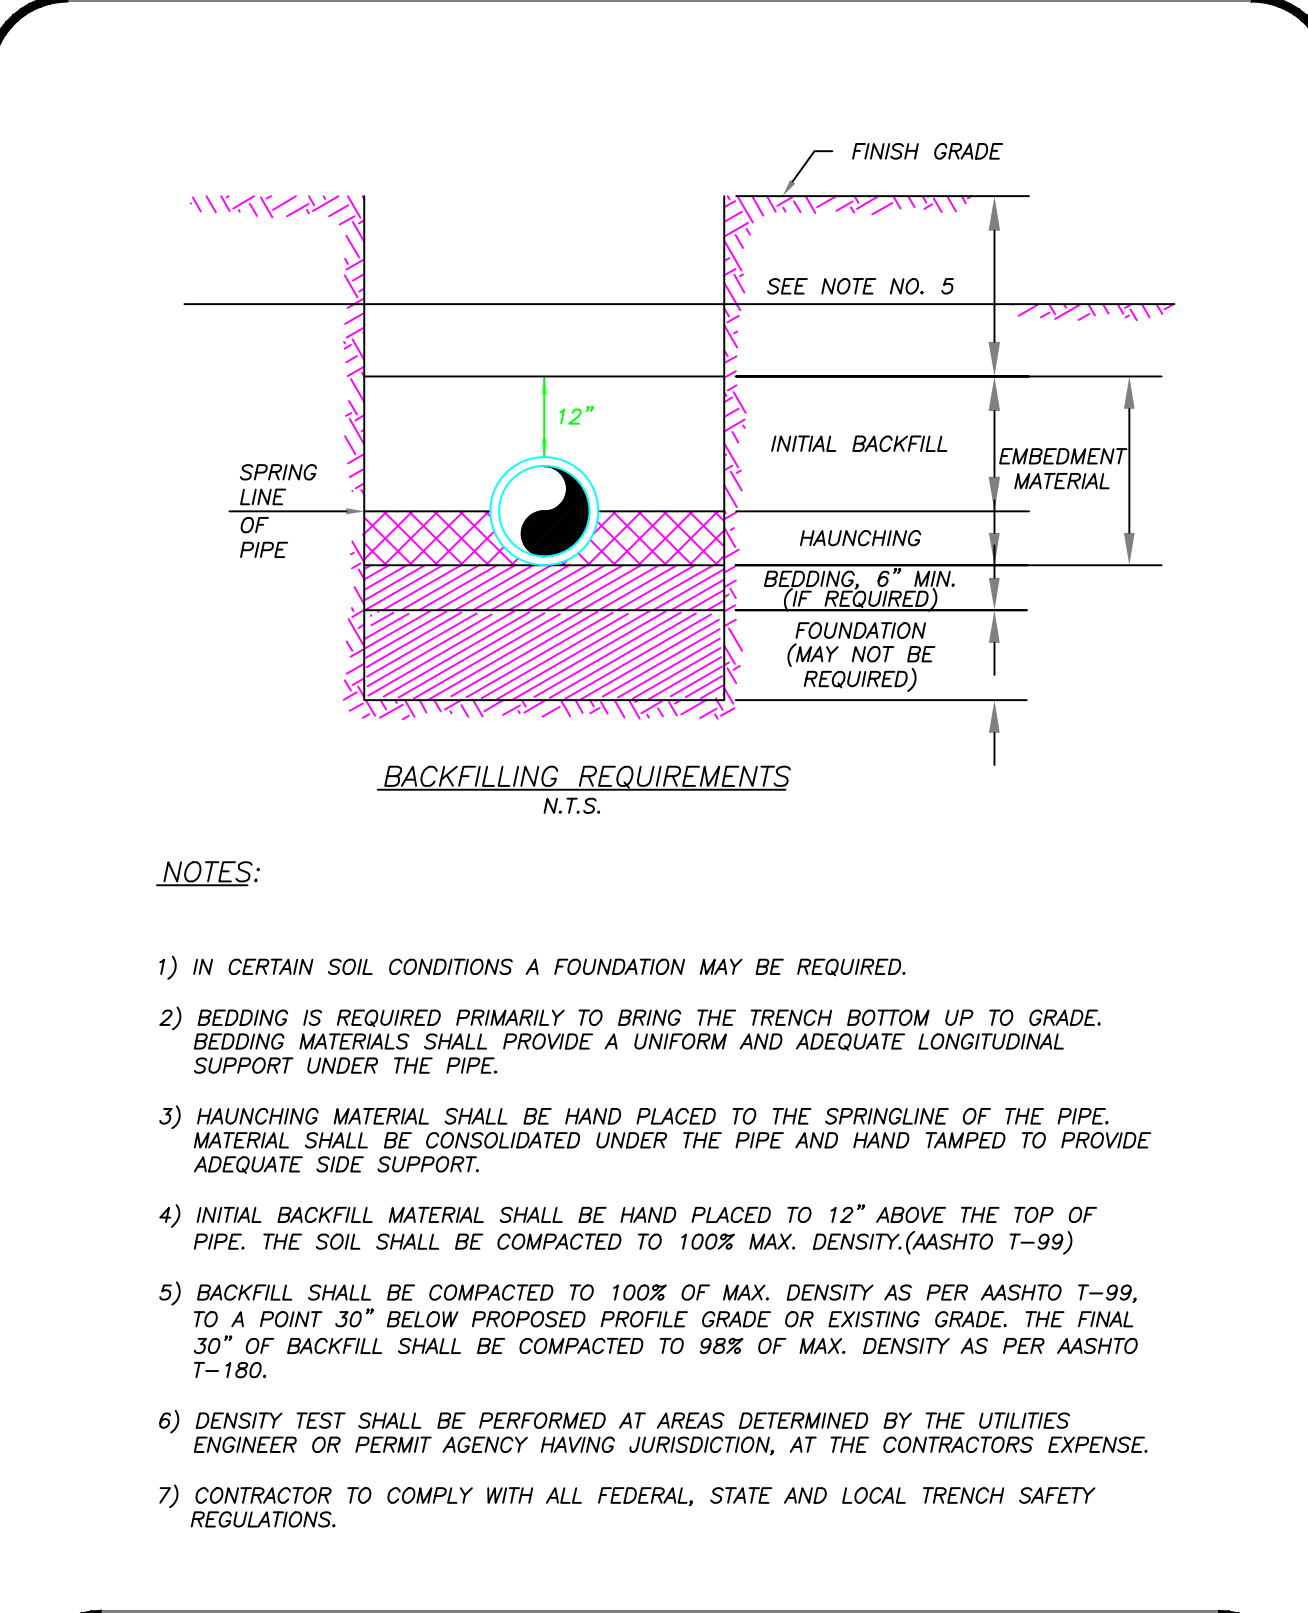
FINISH GRADE

SEE NOTE NO. 5

12"

INITIAL BACKFILL

EMBEDMENT MATERIAL

SPRING LINE OF PIPE

HAUNCHING

BEDDING, 6" MIN. (IF REQUIRED)

FOUNDATION (MAY NOT BE REQUIRED)

BACKFILLING REQUIREMENTS
N.T.S.

NOTES:

1) IN CERTAIN SOIL CONDITIONS A FOUNDATION MAY BE REQUIRED.

2) BEDDING IS REQUIRED PRIMARILY TO BRING THE TRENCH BOTTOM UP TO GRADE. BEDDING MATERIALS SHALL PROVIDE A UNIFORM AND ADEQUATE LONGITUDINAL SUPPORT UNDER THE PIPE.

3) HAUNCHING MATERIAL SHALL BE HAND PLACED TO THE SPRINGLINE OF THE PIPE. MATERIAL SHALL BE CONSOLIDATED UNDER THE PIPE AND HAND TAMPED TO PROVIDE ADEQUATE SIDE SUPPORT.

4) INITIAL BACKFILL MATERIAL SHALL BE HAND PLACED TO 12" ABOVE THE TOP OF PIPE. THE SOIL SHALL BE COMPACTED TO 100% MAX. DENSITY.(AASHTO T–99)

5) BACKFILL SHALL BE COMPACTED TO 100% OF MAX. DENSITY AS PER AASHTO T–99, TO A POINT 30" BELOW PROPOSED PROFILE GRADE OR EXISTING GRADE. THE FINAL 30" OF BACKFILL SHALL BE COMPACTED TO 98% OF MAX. DENSITY AS PER AASHTO T–180.

6) DENSITY TEST SHALL BE PERFORMED AT AREAS DETERMINED BY THE UTILITIES ENGINEER OR PERMIT AGENCY HAVING JURISDICTION, AT THE CONTRACTORS EXPENSE.

7) CONTRACTOR TO COMPLY WITH ALL FEDERAL, STATE AND LOCAL TRENCH SAFETY REGULATIONS.